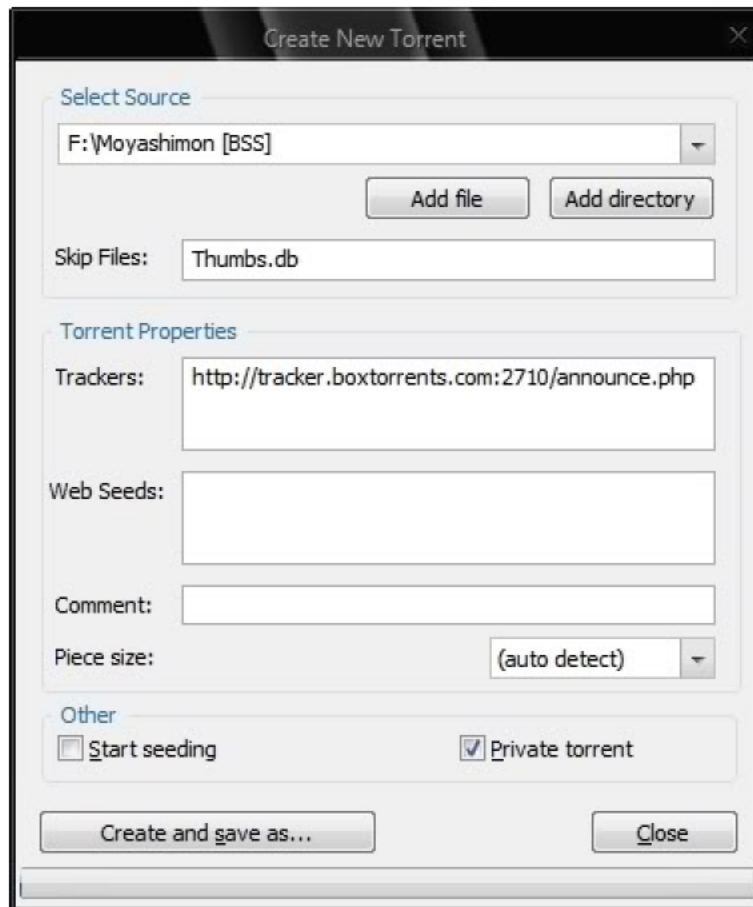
Create New Torrent

Select Source

F:\Moyashimon [BSS]

Add file

Add directory

Skip Files: Thumbs.db

Torrent Properties

Trackers: http://tracker.boxtorrents.com:2710/announce.php

Web Seeds:

Comment:

Piece size: (auto detect)

Other

Start seeding

Private torrent

Create and save as...

Close